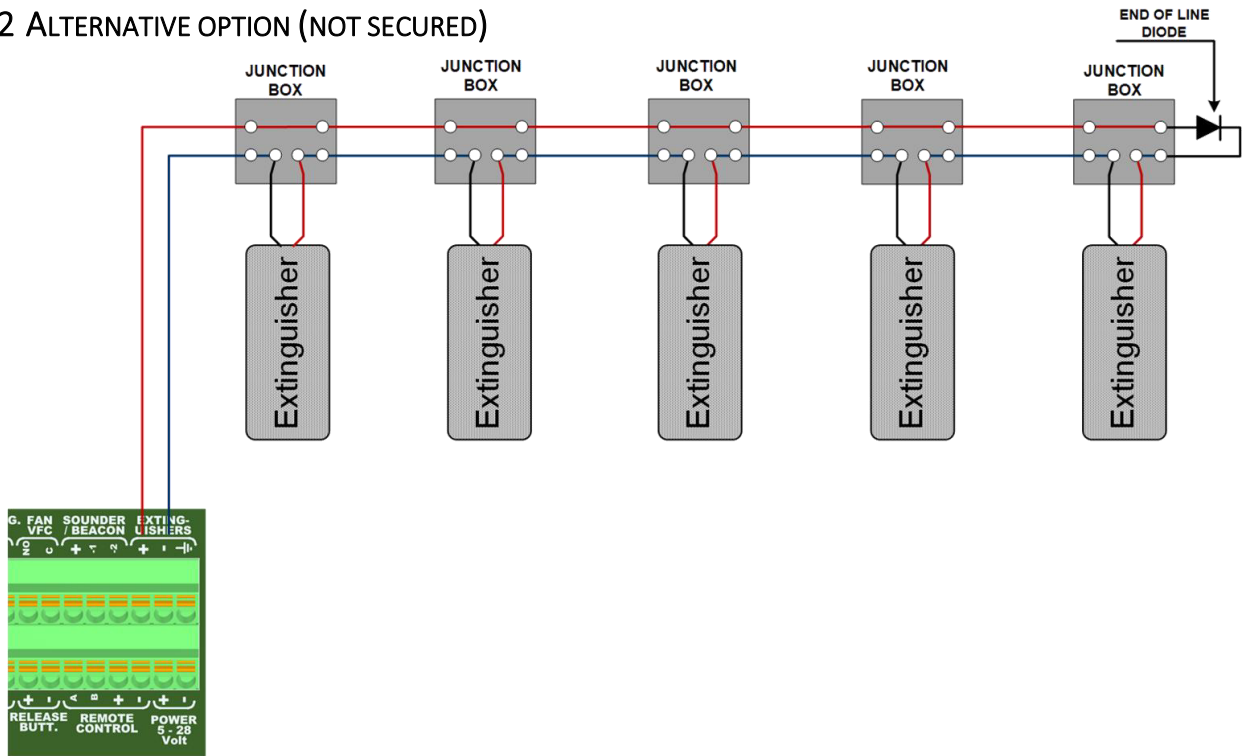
2 ALTERNATIVE OPTION (NOT SECURED)

END OF LINE DIODE

JUNCTION BOX

JUNCTION BOX

JUNCTION BOX

JUNCTION BOX

JUNCTION BOX

Extinguisher

Extinguisher

Extinguisher

Extinguisher

Extinguisher

G. FAN VFC

SOUNDER / BEACON

EXTINGUISHERS

NO C + -1 -2 + - 

+ - A B + - + -

RELEASE BUTT.

REMOTE CONTROL

POWER 5 - 28 Volt